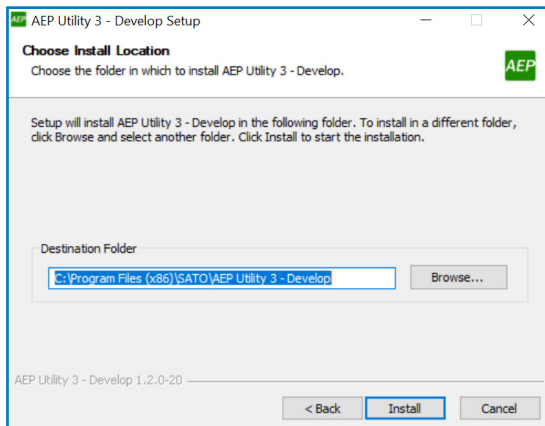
AEP AEP Utility 3 - Develop Setup

Choose Install Location
Choose the folder in which to install AEP Utility 3 - Develop.

AEP

Setup will install AEP Utility 3 - Develop in the following folder. To install in a different folder, click Browse and select another folder. Click Install to start the installation.

Destination Folder

C:\Program Files (x86)\SATO\AEP Utility 3 - Develop

Browse...

AEP Utility 3 - Develop 1.2.0-20

< Back

Install

Cancel